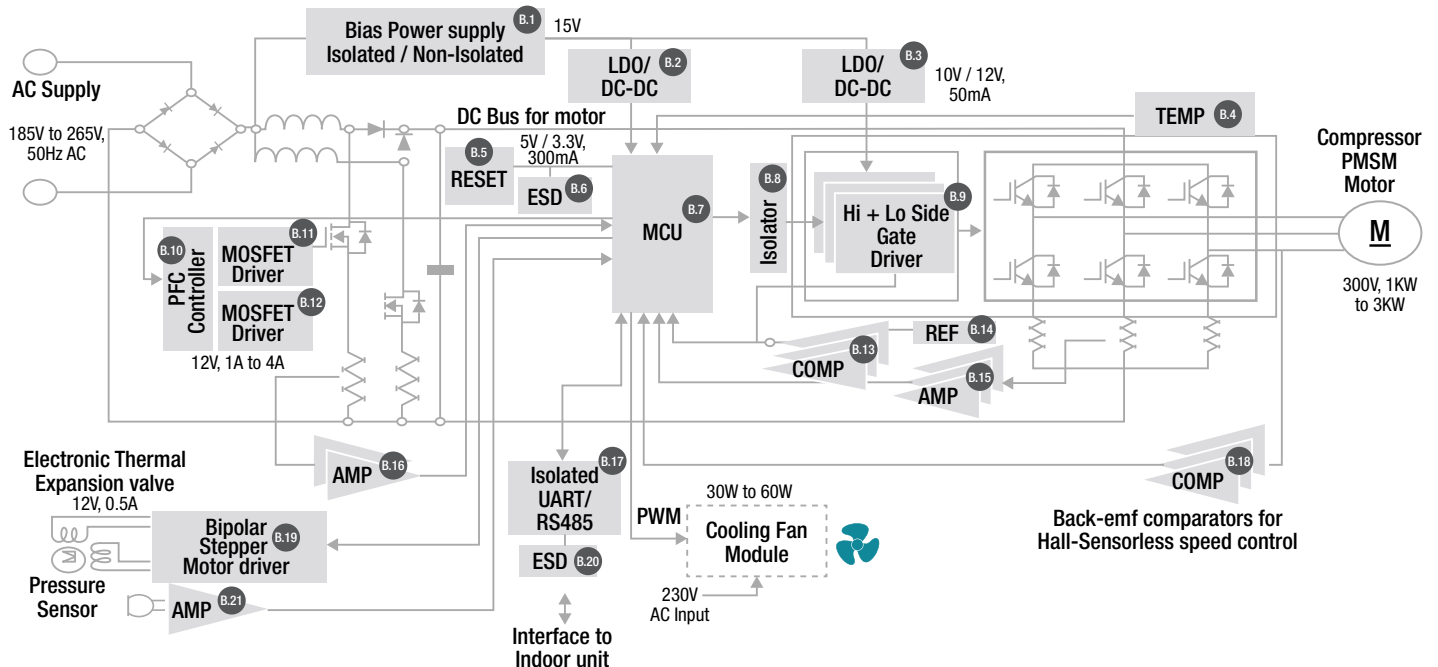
Bias Power supply Isolated / Non-Isolated B.1
15V
LDO/ DC-DC B.2
LDO/ DC-DC B.3
10V / 12V, 50mA
AC Supply
185V to 265V, 50Hz AC
DC Bus for motor
5V / 3.3V, 300mA
TEMP B.4
Compressor PMSM Motor
B.5 RESET
ESD B.6
MCU B.7
B.8 Isolator
Hi + Lo Side Gate Driver B.9
M
300V, 1KW to 3KW
B.10 PFC Controller
MOSFET Driver B.11
MOSFET Driver B.12
12V, 1A to 4A
REF B.14
COMP B.13
AMP B.15
Electronic Thermal Expansion valve
12V, 0.5A
AMP B.16
Isolated UART/ RS485 B.17
COMP B.18
30W to 60W
PWM
Cooling Fan Module
Back-emf comparators for Hall-Sensorless speed control
Bipolar Stepper Motor driver B.19
Pressure Sensor
AMP B.21
ESD B.20
230V AC Input
Interface to Indoor unit